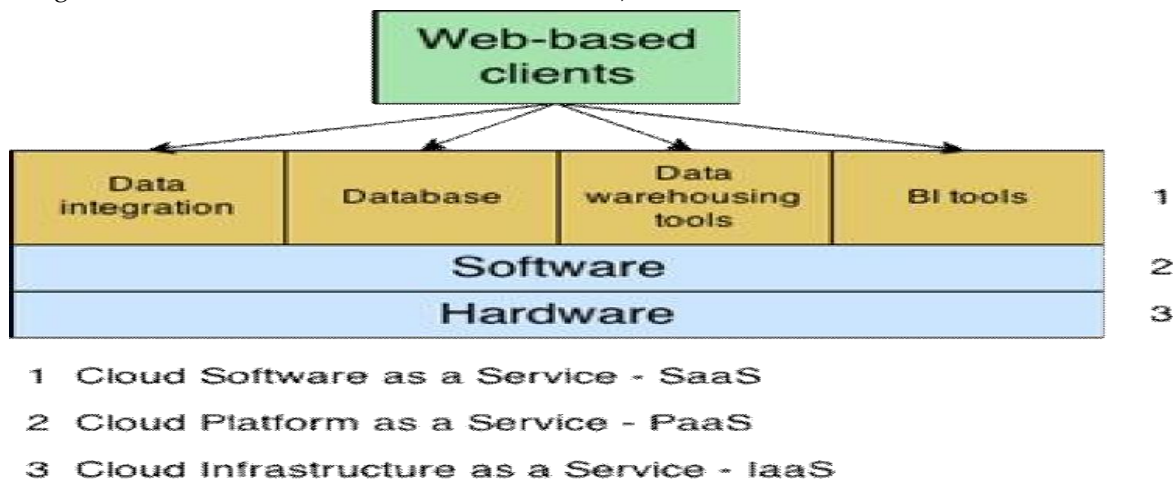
Web-based clients

| Data integration | Database | Data warehousing tools | BI tools | 1 |
|---|---|---|---|---|

Software 2

Hardware 3

1 Cloud Software as a Service - SaaS

2 Cloud Platform as a Service - PaaS

3 Cloud Infrastructure as a Service - IaaS